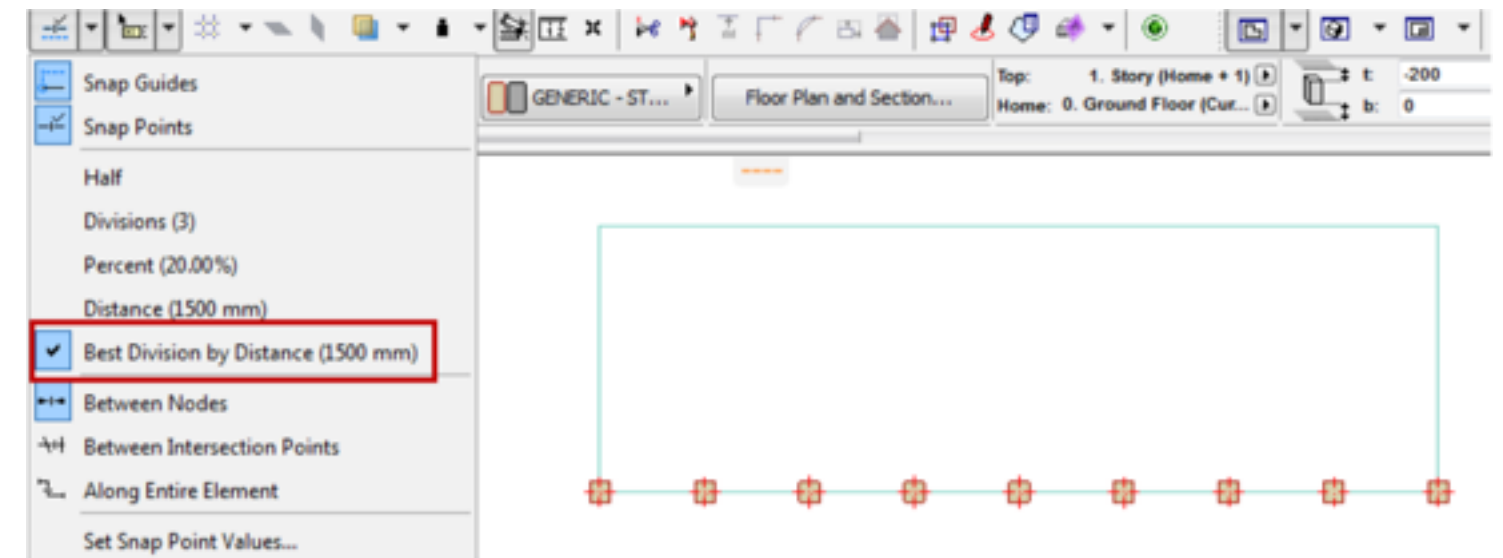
Snap Guides
Snap Points
Half
Divisions (3)
Percent (20.00%)
Distance (1500 mm)
Best Division by Distance (1500 mm)
Between Nodes
Between Intersection Points
Along Entire Element
Set Snap Point Values...

GENERIC - ST...
Floor Plan and Section...
Top: 1. Story (Home + 1)
Home: 0. Ground Floor (Cur...
t: -200
b: 0